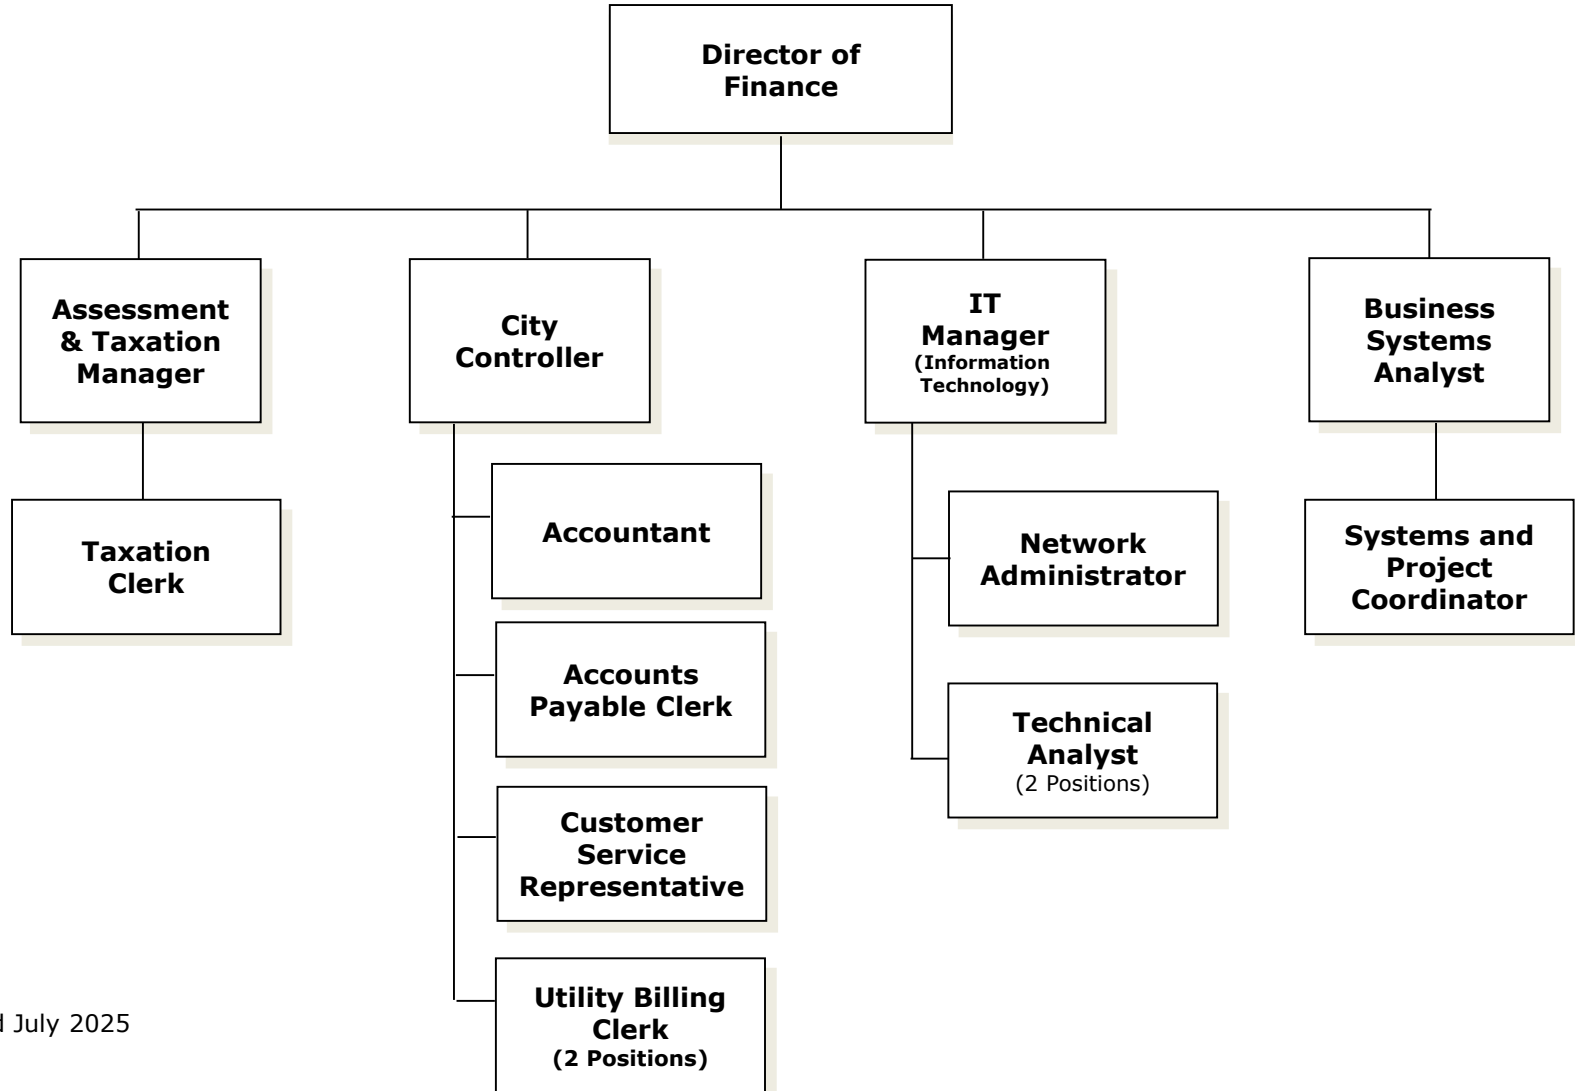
Director of Finance

Assessment & Taxation Manager

Taxation Clerk

City Controller

Accountant

Accounts Payable Clerk

Customer Service Representative

Utility Billing Clerk
(2 Positions)

IT Manager
(Information Technology)

Network Administrator

Technical Analyst
(2 Positions)

Business Systems Analyst

Systems and Project Coordinator

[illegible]d July 2025